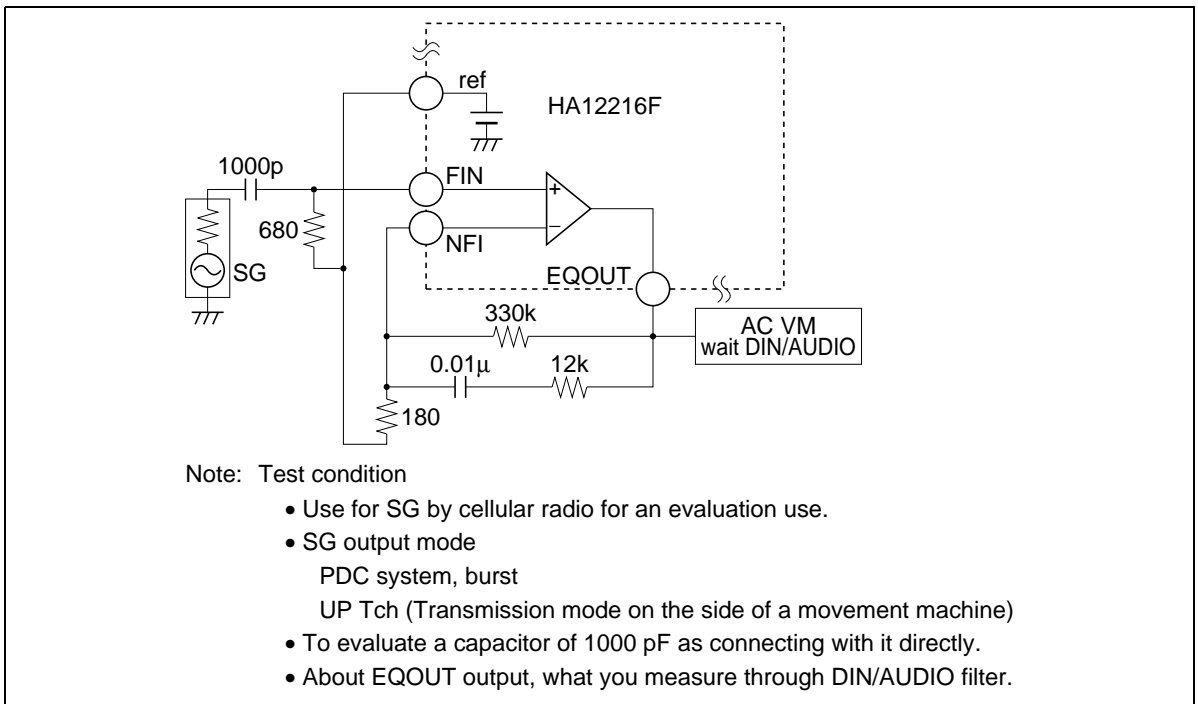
ref
HA12216F
1000p
FIN
+
680
NFI
−
SG
EQOUT
330k
AC VM
wait DIN/AUDIO
0.01μ
12k
180

Note: Test condition
• Use for SG by cellular radio for an evaluation use.
• SG output mode
PDC system, burst
UP Tch (Transmission mode on the side of a movement machine)
• To evaluate a capacitor of 1000 pF as connecting with it directly.
• About EQOUT output, what you measure through DIN/AUDIO filter.